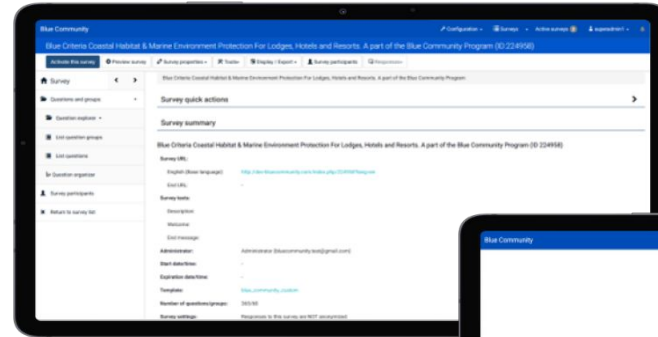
Blue Community

Configuration · Surveys · Active surveys · superadmin

Blue Criteria Coastal Habitat & Marine Environment Protection For Lodges, Hotels and Resorts. A part of the Blue Community Program (ID:224958)

Activate this survey · Preview survey · Survey properties · Tools · Display / Export · Survey participants · Responses

Survey

Questions and groups

Question explorer

List question groups

List questions

Question organizer

Survey participants

Return to survey list

Blue Criteria Coastal Habitat & Marine Environment Protection For Lodges, Hotels and Resorts. A part of the Blue Community Program

Survey quick actions

Survey summary

Blue Criteria Coastal Habitat & Marine Environment Protection For Lodges, Hotels and Resorts. A part of the Blue Community Program (ID 224958)

Survey URL:

English (Base language): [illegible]

End URL:

Survey texts:

Description:

Welcome:

End message:

Administrator: Administrator ([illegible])

Start date/time:

Expiration date/time:

Template: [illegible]

Number of questions/groups: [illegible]

Survey settings: Responses to this survey are NOT anonymized.

Blue Community